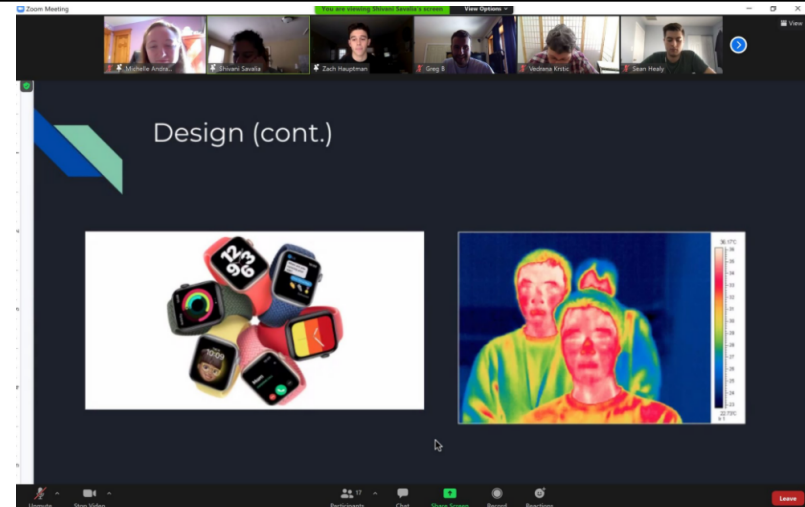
Zoom Meeting

You are viewing Shivani Savalia's screen

View Options

View

Michelle Andre...

Shivani Savalia

Zach Hauptman

Greg B

Vedrana Krstic

Sean Healy

Design (cont.)

12

36

36.1°C

22.7°C

Unmute

Stop Video

Participants 17

Chat

Share Screen

Record

Reactions

Leave